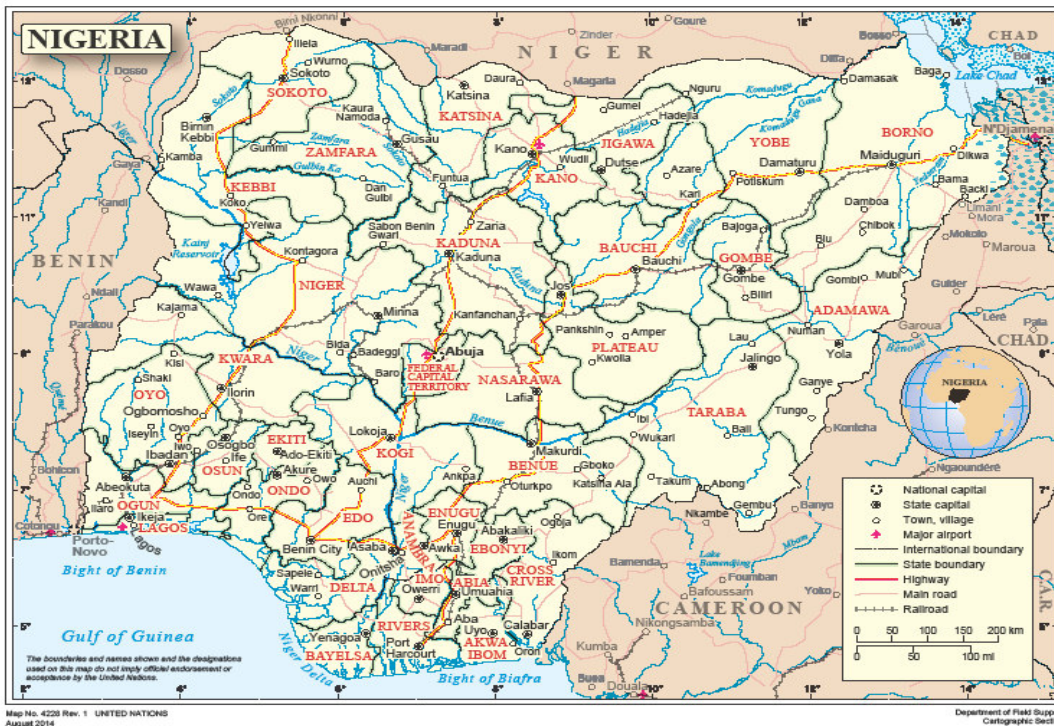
NIGERIA

NIGER
CHAD
BENIN
CHAD
CAMEROON
NIGERIA

Birni Nkonni
Zinder
Goure
Bosso
Illela
Maradi
Diffa
Dosso
Wurno
Sokoto
Daura
Magaria
Nguru
Baga
Damasak
Lake Chad
SOKOTO
Katsina
Gumel
Kaura Namoda
KATSINA
Hadejia
Birnin Kebbi
Gummi
Gusau
Kano
JIGAWA
YOBE
BORNO
N'Djamena
Kamba
ZAMFARA
Wudil
Dutse
Damaturu
Maiduguri
Dikwa
Gaya
KEBBI
Funtua
KANO
Azare
Potiskum
Bama
Dan Gulbi
Kari
Kandi
Koko
Damboa
Banki
Limani
Mora
Yelwa
Zaria
Sabon Benin Gwari
Bajoga
Chibok
Kainji Reservoir
Kontagora
KADUNA
BAUCHI
Biu
Mokolo
Maroua
Kaduna
Bauchi
GOMBE
Gombe
Gombi
Mubi
Wawa
NIGER
Jos
Billiri
Guider
Ndali
Kajama
Minna
Kanfanchan
Pankshin
Amper
ADAMAWA
Lere
Pala
Parakou
Numan
Kisi
Bida
Badeggi
Abuja
PLATEAU
Lau
Garoua
KWARA
Baro
FEDERAL CAPITAL TERRITORY
Kwolla
Jalingo
Yola
Shaki
Ilorin
NASARAWA
OYO
Ogbomosho
Lafia
Ganye
Tungo
EKITI
TARABA
Iseyin
Osogbo
Lokoja
Ibi
Wukari
Bali
Konicha
Ibadan
Ife
Ado-Ekiti
Makurdi
Bohicon
OSUN
Akure
KOGI
Owo
BENUE
Ngaoundere
Abeokuta
ONDO
Ankpa
Gboko
Otukpo
Katsina Ala
Takum
Abong
Ikeja
Ondo
Auchi
OGUN
Ilaro
ENUGU
Gembu
Banyo
LAGOS
Ore
EDO
Enugu
Abakaliki
Ogoja
Nkambe
Cotonou
Porto-Novo
Lagos
Benin City
Asaba
Awka
EBONYI
Ikom
Bamenda
Mbam
Sapele
Onitsha
ANAMBRA
IMO
Warri
DELTA
Owerri
ABIA
CROSS RIVER
Lake Bamendjing
Foumban
Bight of Benin
Umuahia
Bafoussam
Yoko
Aba
Uyo
Calabar
Yenagoa
RIVERS
Nkongsamba
Gulf of Guinea
BAYELSA
Port Harcourt
AKWA IBOM
Oron
Kumba
Bight of Biafra
Niger Delta
Douala
Buea
Sokoto
Zamfara
Gulbin Ka
Niger
Benue
Gongola
Komadugu Yobe
Komadugu Gana
Hadejia
Kaduna
Ogun
Oshun
Osse
Cross
Benoué

National capital
State capital
Town, village
Major airport
International boundary
State boundary
Highway
Main road
Railroad

0 50 100 150 200 km
0 50 100 mi

4° 6° 8° 10° 12° 14°
13° 11° 9° 7° 5°

The boundaries and names shown and the designations used on this map do not imply official endorsement or acceptance by the United Nations.

Map No. 4228 Rev. 1 UNITED NATIONS
August 2014

Department of Field Supp
Cartographic Secti